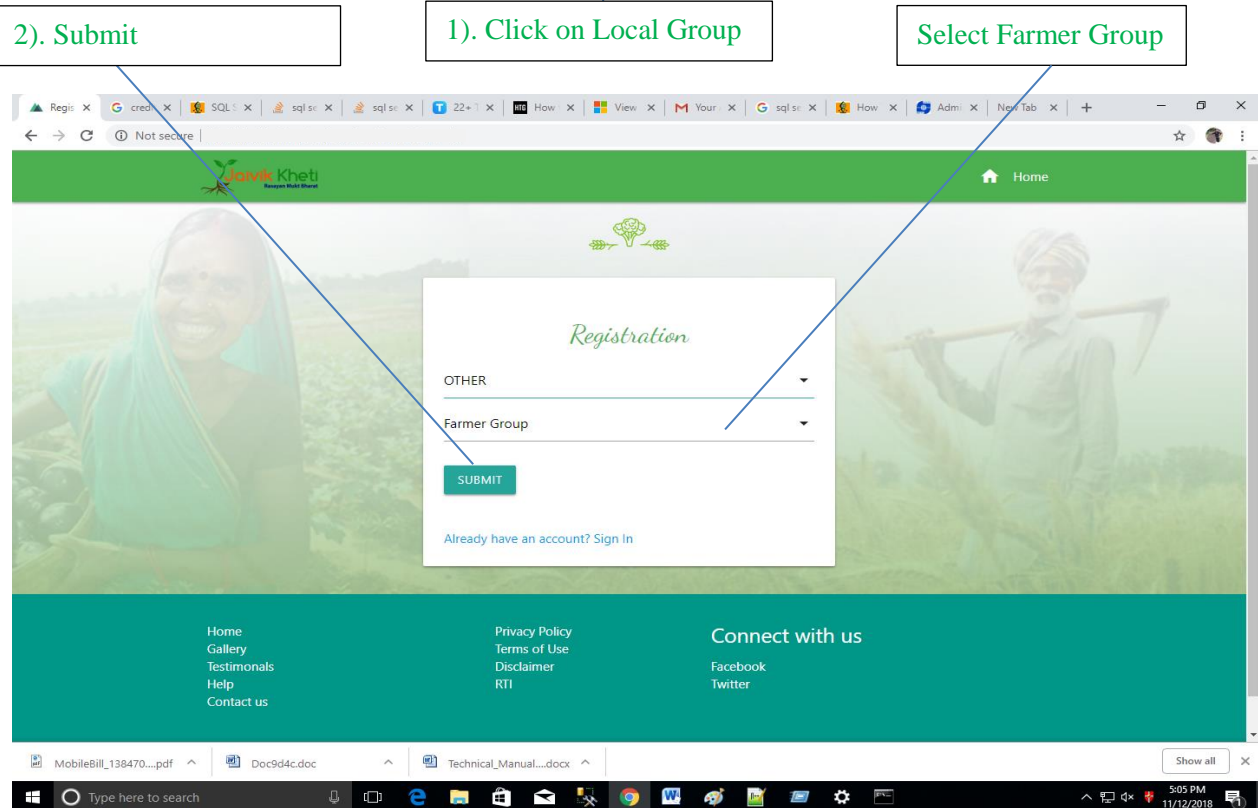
2). Submit

1). Click on Local Group

Select Farmer Group

Regis × | cred × | SQL × | sql se × | sql se × | 22+ × | How × | View × | Your × | sql se × | How × | Admi × | New Tab × | +

Not secure

Jaivik Kheti
Rasayan Mukt Bharat

Home

Registration

OTHER

Farmer Group

SUBMIT

Already have an account? Sign In

Home
Gallery
Testimonals
Help
Contact us

Privacy Policy
Terms of Use
Disclaimer
RTI

Connect with us

Facebook
Twitter

MobileBill_138470....pdf
Doc9d4c.doc
Technical_Manual....docx
Show all

Type here to search

5:05 PM
11/12/2018